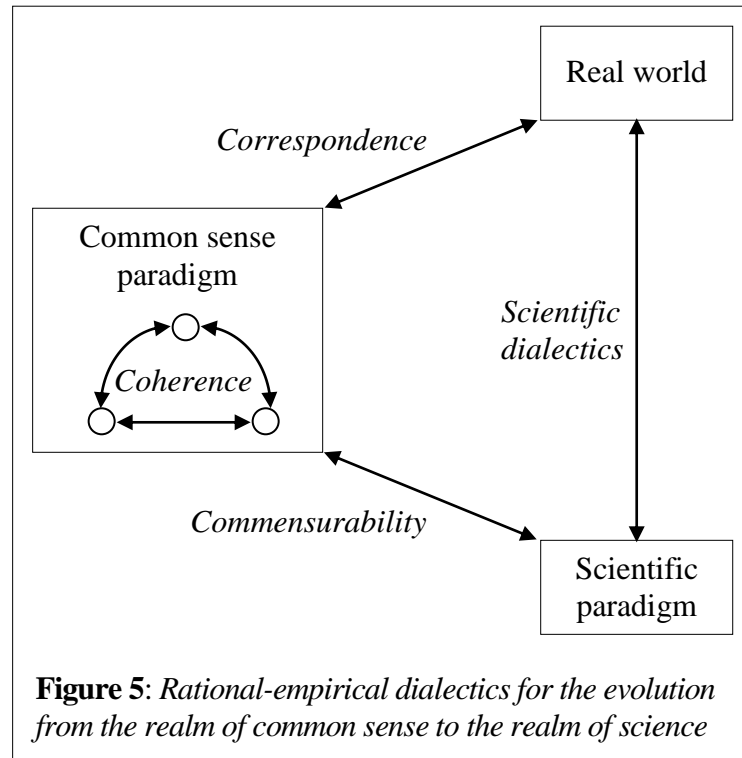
Real world

Correspondence

Common sense paradigm

Coherence

Scientific dialectics

Commensurability

Scientific paradigm

**Figure 5**: *Rational-empirical dialectics for the evolution from the realm of common sense to the realm of science*